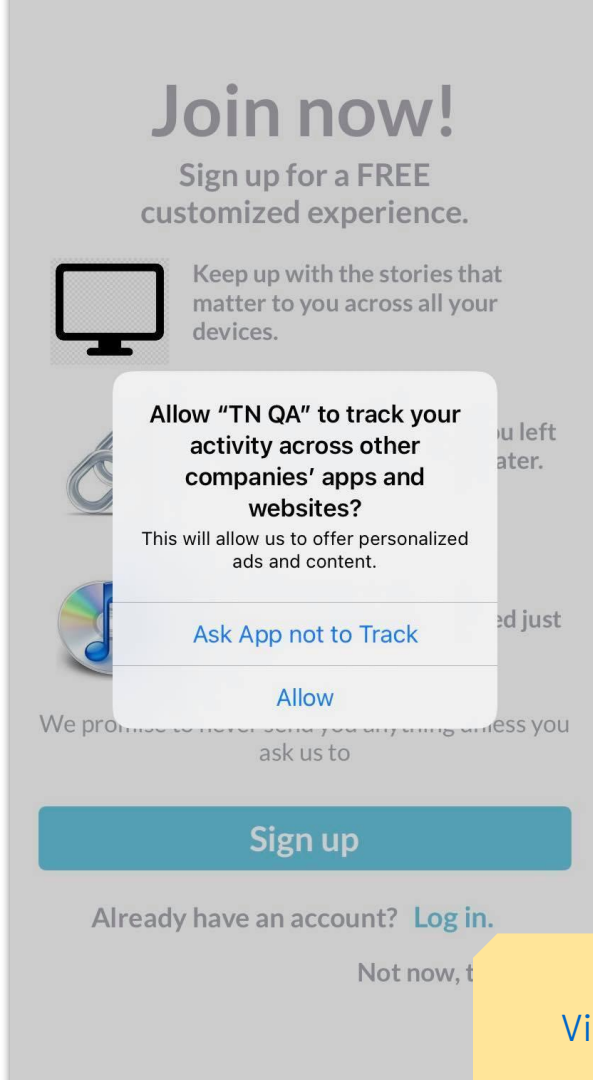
Join now!
Sign up for a FREE customized experience.

Keep up with the stories that matter to you across all your devices.

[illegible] u left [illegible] ater.

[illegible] ed just

Allow “TN QA” to track your activity across other companies’ apps and websites?
This will allow us to offer personalized ads and content.

Ask App not to Track

Allow

We pro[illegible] ess you ask us to

Sign up

Already have an account? Log in.

Not now, t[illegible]

Vi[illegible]